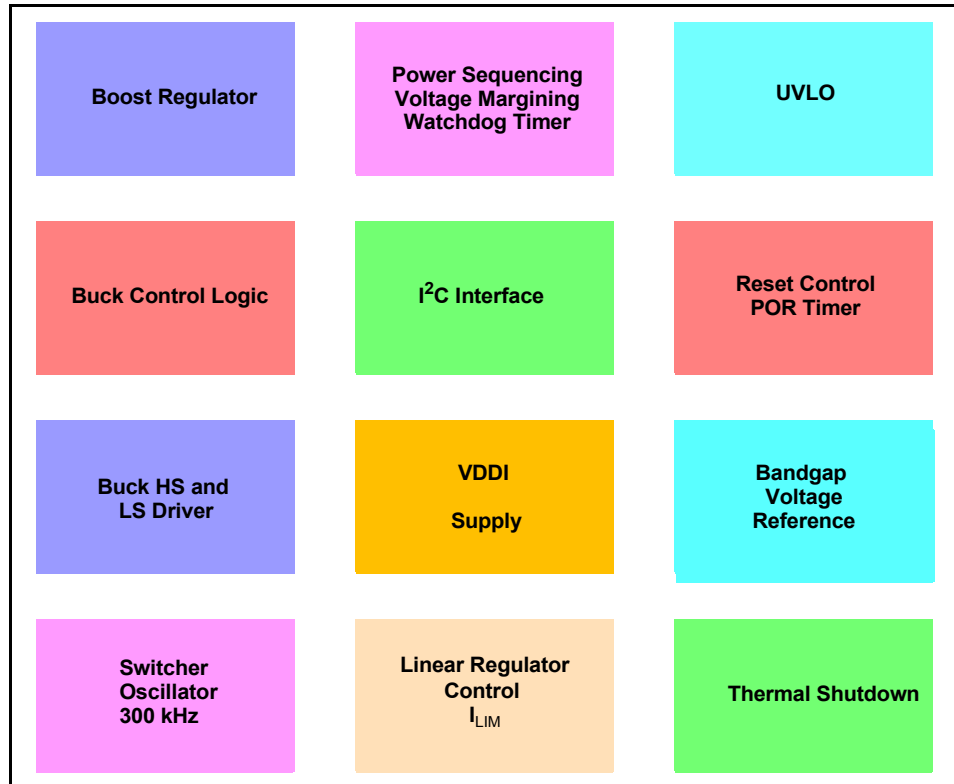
Boost Regulator

Power Sequencing
Voltage Margining
Watchdog Timer

UVLO

Buck Control Logic

$I^2C$ Interface

Reset Control
POR Timer

Buck HS and
LS Driver

VDDI

Supply

Bandgap
Voltage
Reference

Switcher
Oscillator
300 kHz

Linear Regulator
Control
$I_{LIM}$

Thermal Shutdown